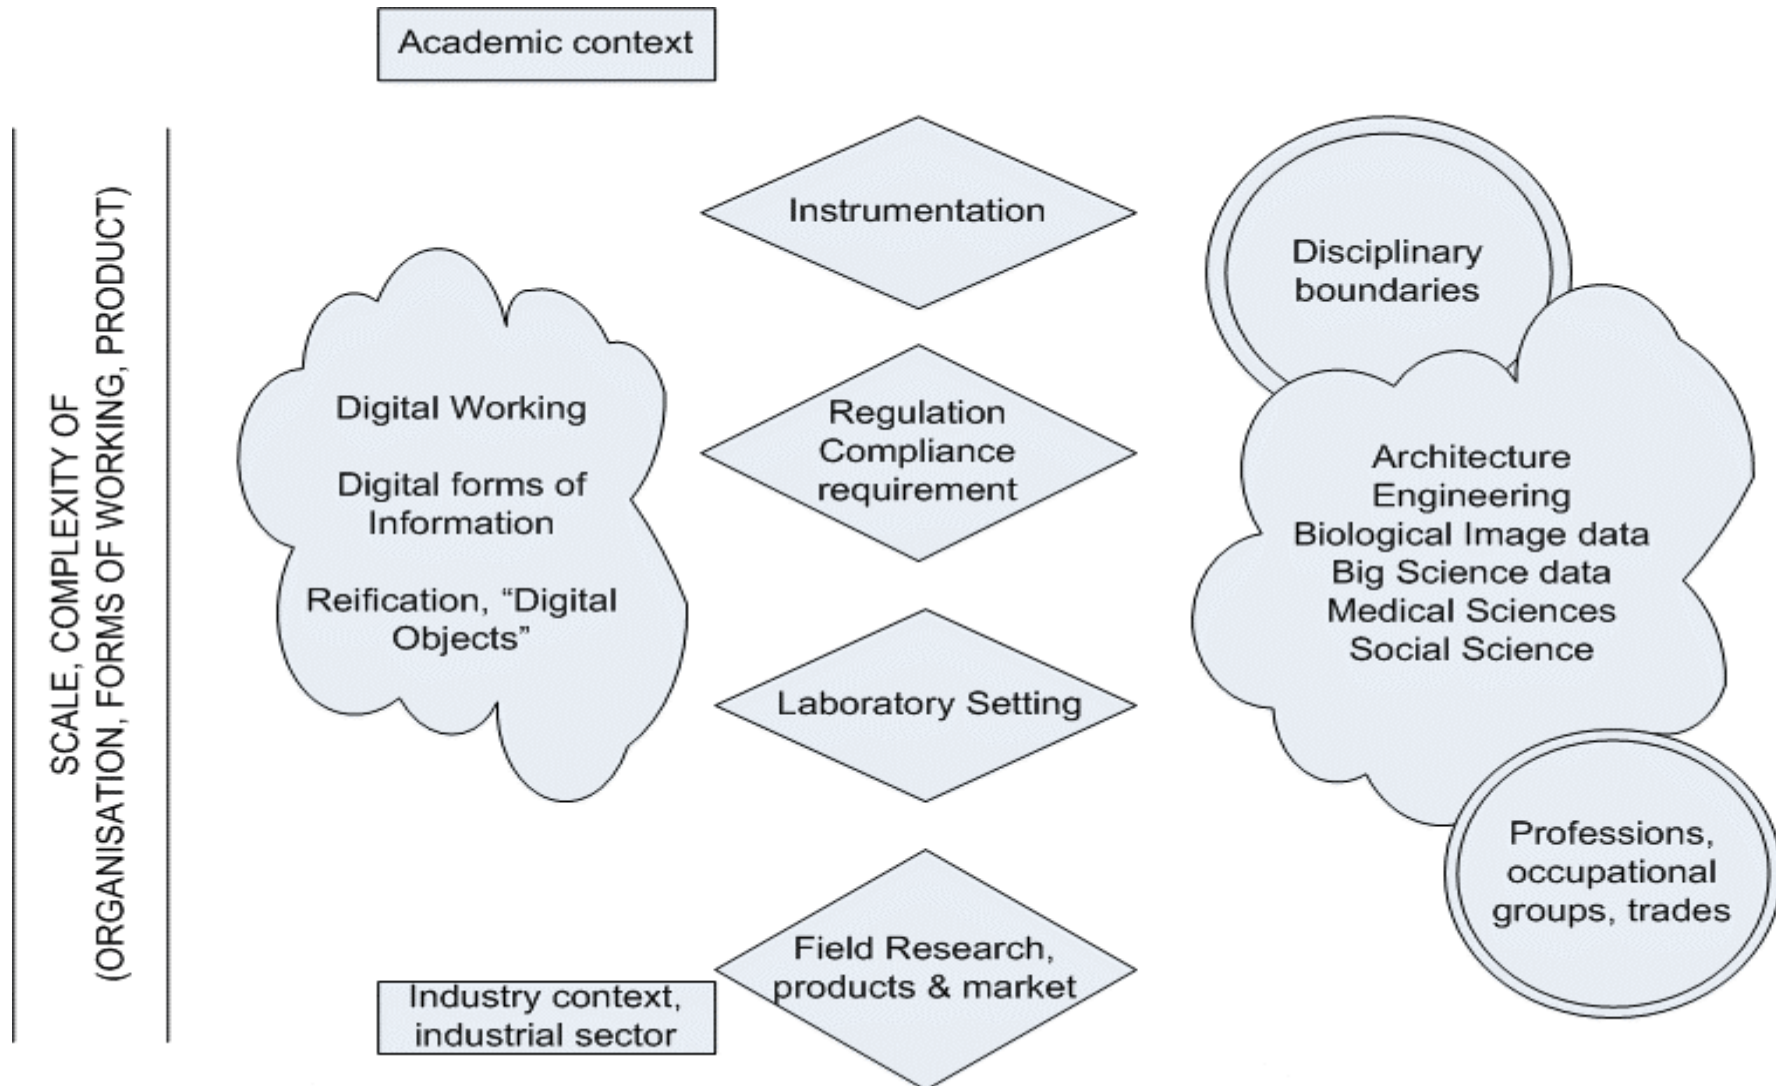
Academic context

SCALE, COMPLEXITY OF (ORGANISATION, FORMS OF WORKING, PRODUCT)

Instrumentation

Disciplinary boundaries

Digital Working

Digital forms of Information

Reification, “Digital Objects”

Regulation Compliance requirement

Architecture
Engineering
Biological Image data
Big Science data
Medical Sciences
Social Science

Laboratory Setting

Professions, occupational groups, trades

Field Research, products & market

Industry context, industrial sector